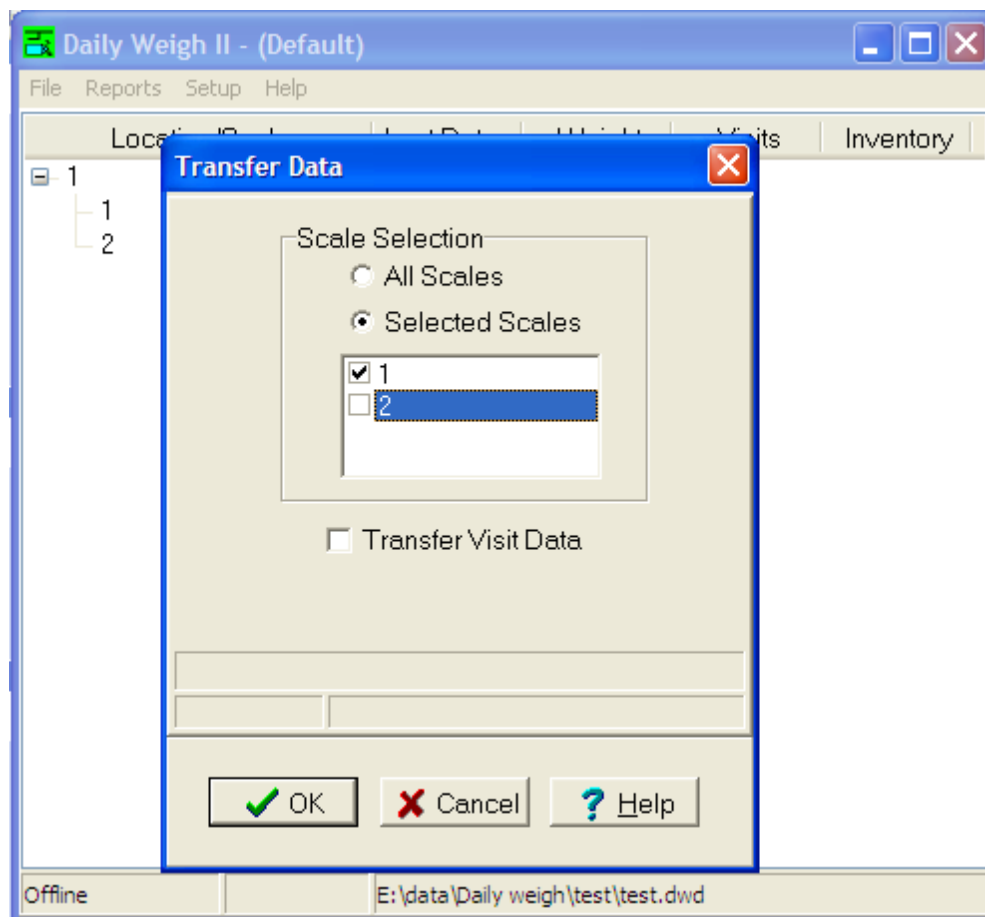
Daily Weigh II - (Default)

File Reports Setup Help

Locati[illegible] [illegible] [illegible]its Inventory

1
1
2

Transfer Data

Scale Selection
All Scales
Selected Scales
1
2

Transfer Visit Data

OK Cancel Help

Offline E:\data\Daily weigh\test\test.dwd